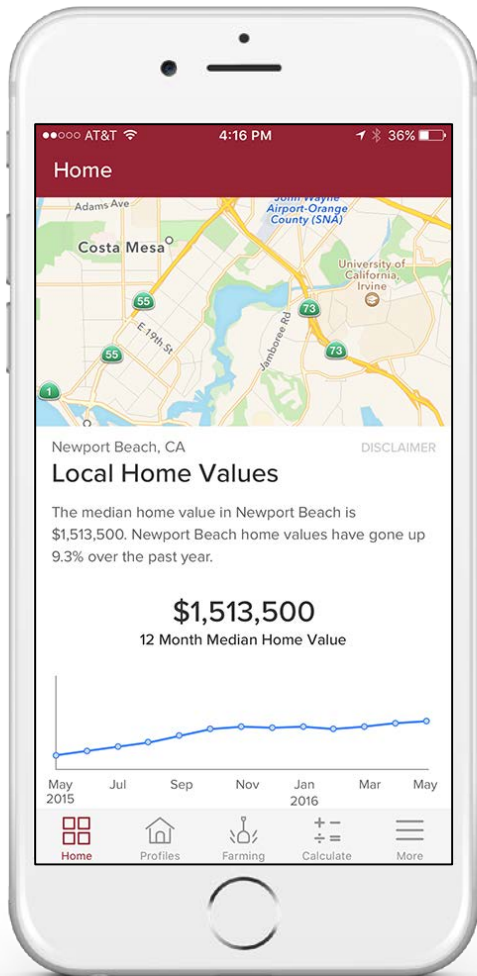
●●○○○ AT&T 4:16 PM 36%

Home

Adams Ave
John Wayne Airport-Orange County (SNA)
Costa Mesa
University of California, Irvine
55
E 19th St
Jamboree Rd
73
55
73
1

Newport Beach, CA
DISCLAIMER

Local Home Values

The median home value in Newport Beach is $1,513,500. Newport Beach home values have gone up 9.3% over the past year.

$1,513,500
12 Month Median Home Value

May 2015
Jul
Sep
Nov
Jan 2016
Mar
May

Home
Profiles
Farming
Calculate
More